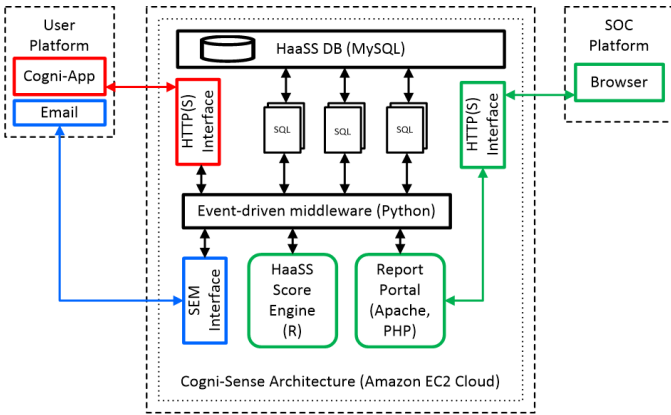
User Platform

Cogni-App

Email

HaaSS DB (MySQL)

HTTP(S) Interface

SQL

SQL

SQL

HTTP(S) Interface

SOC Platform

Browser

Event-driven middleware (Python)

SEM Interface

HaaSS Score Engine (R)

Report Portal (Apache, PHP)

Cogni-Sense Architecture (Amazon EC2 Cloud)